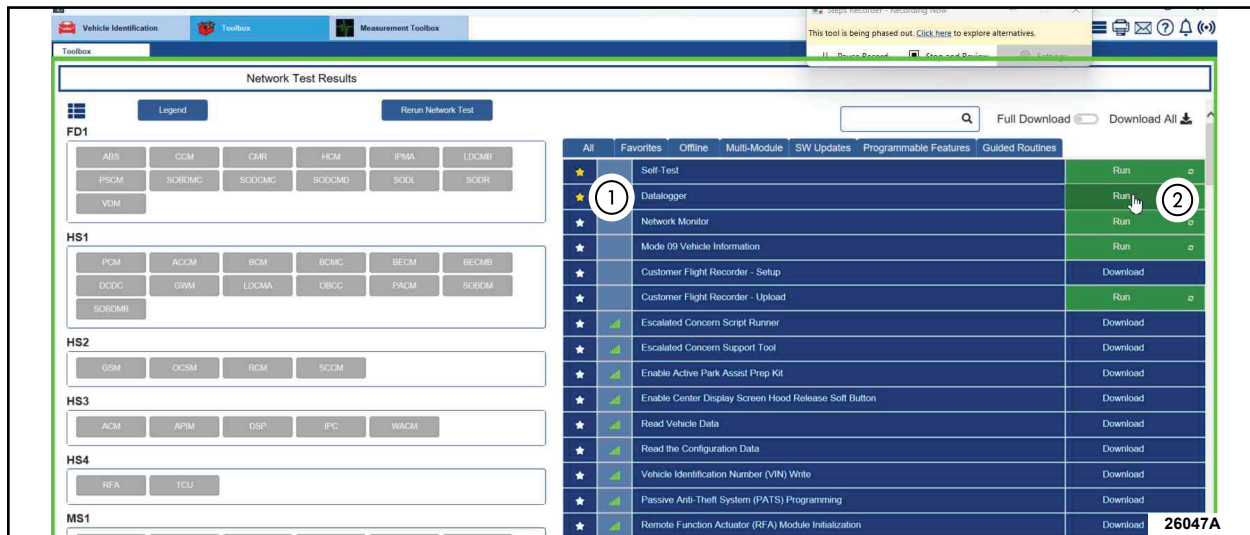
Vehicle Identification Toolbox Measurement Toolbox

Steps Recorder - Recording Now

This tool is being phased out. Click here to explore alternatives.

Pause Record Stop and Review Settings

Toolbox

Network Test Results

Legend

Rerun Network Test

FD1

ABS CCM CMR HCM IPMA LDCMB

PSCM SOBDMC SODCMC SODCMD SODL SODR

VDM

HS1

PCM ACCM BCM BCMC BECM BECMB

DCDC GWM LDCMA OBCC PACM SOBDM

SOBDMB

HS2

GSM OCSM RCM SCCM

HS3

ACM APIM DSP IPC WACM

HS4

RFA TCU

MS1

Full Download Download All

| All | Favorites | Offline | Multi-Module | SW Updates | Programmable Features | Guided Routines |
|---|---|---|---|---|---|---|

| Self-Test | Run |
|---|---|
| Datalogger | Run |
| Network Monitor | Run |
| Mode 09 Vehicle Information | Run |
| Customer Flight Recorder - Setup | Download |
| Customer Flight Recorder - Upload | Run |
| Escalated Concern Script Runner | Download |
| Escalated Concern Support Tool | Download |
| Enable Active Park Assist Prep Kit | Download |
| Enable Center Display Screen Hood Release Soft Button | Download |
| Read Vehicle Data | Download |
| Read the Configuration Data | Download |
| Vehicle Identification Number (VIN) Write | Download |
| Passive Anti-Theft System (PATS) Programming | Download |
| Remote Function Actuator (RFA) Module Initialization | Download |

1

2

26047A